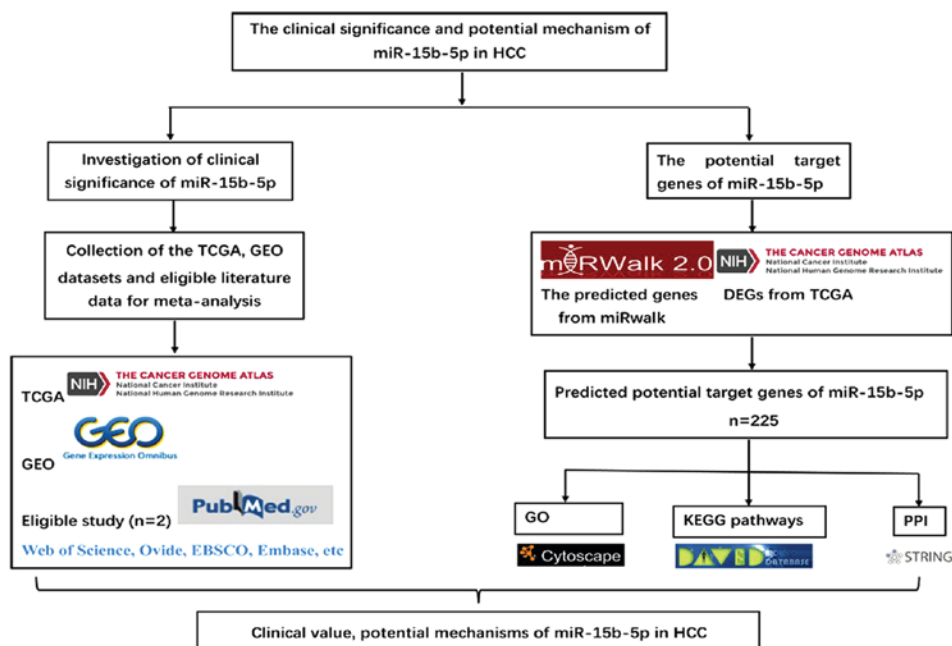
The clinical significance and potential mechanism of miR-15b-5p in HCC

Investigation of clinical significance of miR-15b-5p

The potential target genes of miR-15b-5p

Collection of the TCGA, GEO datasets and eligible literature data for meta-analysis

miRWalk 2.0

NIH THE CANCER GENOME ATLAS National Cancer Institute National Human Genome Research Institute

The predicted genes from miRwalk

DEGs from TCGA

TCGA

NIH THE CANCER GENOME ATLAS National Cancer Institute National Human Genome Research Institute

GEO

GEO Gene Expression Omnibus

Eligible study (n=2)

PubMed.gov

Web of Science, Ovide, EBSCO, Embase, etc

Predicted potential target genes of miR-15b-5p n=225

GO

Cytoscape

KEGG pathways

DAVID

PPI

STRING

Clinical value, potential mechanisms of miR-15b-5p in HCC